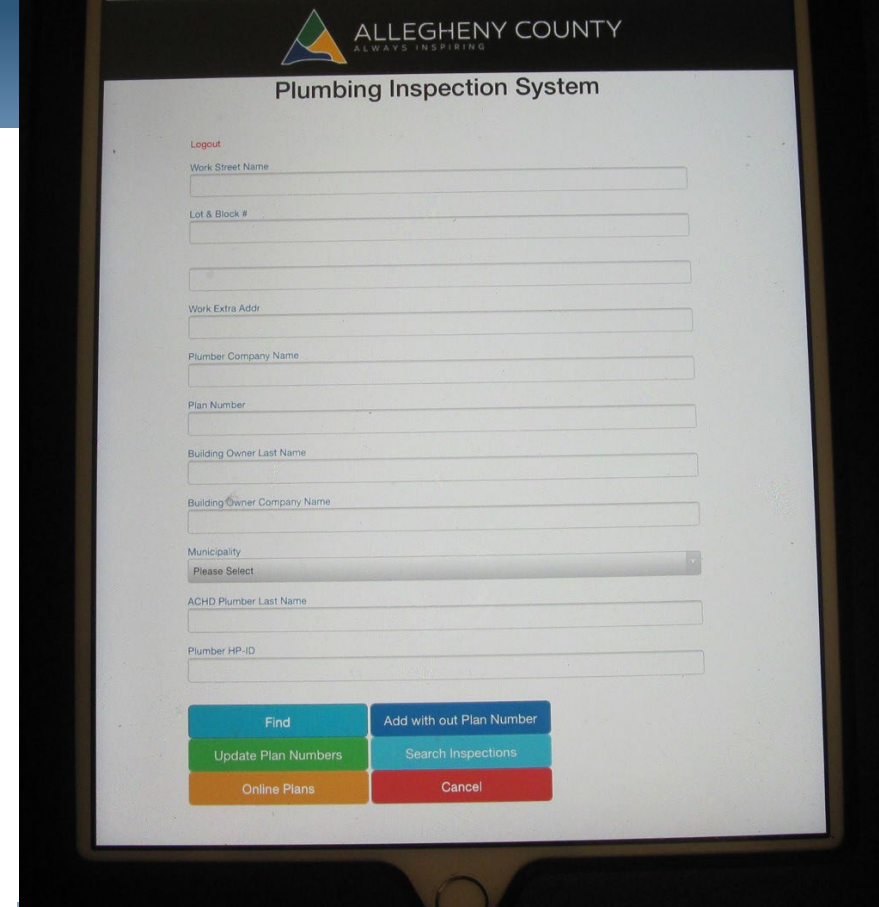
ALLEGHENY COUNTY
ALWAYS INSPIRING

Plumbing Inspection System

Logout

Work Street Name

Lot & Block #

Work Extra Addr

Plumber Company Name

Plan Number

Building Owner Last Name

Building Owner Company Name

Municipality

Please Select

ACHD Plumber Last Name

Plumber HP-ID

Find

Add with out Plan Number

Update Plan Numbers

Search Inspections

Online Plans

Cancel